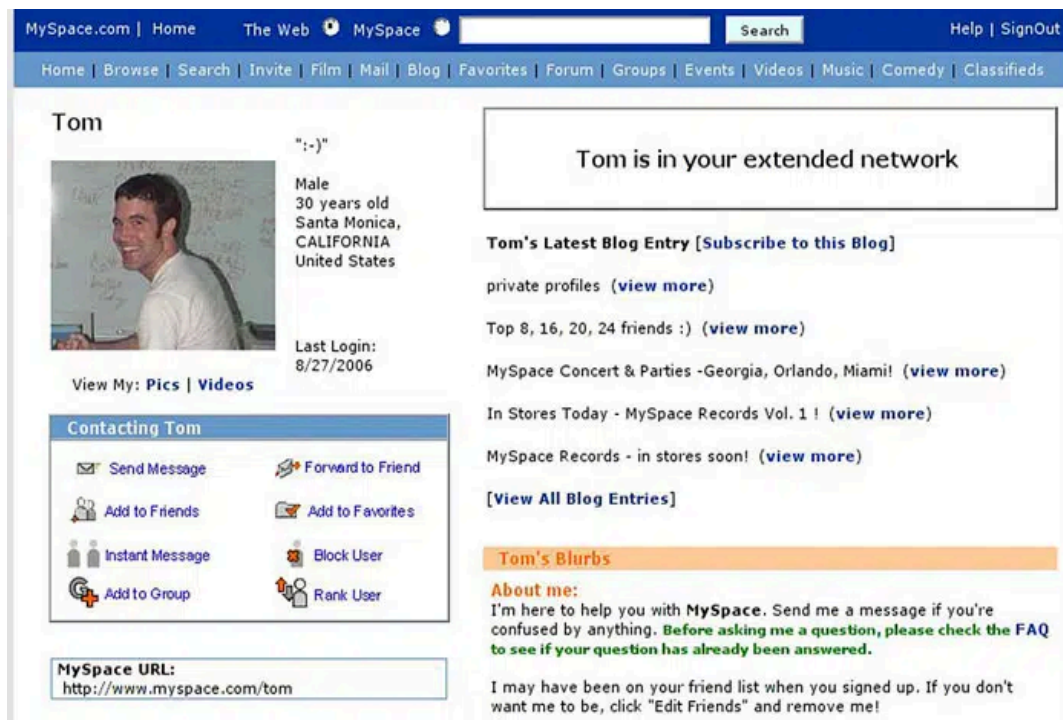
MySpace.com | Home The Web MySpace Search Help | SignOut

Home | Browse | Search | Invite | Film | Mail | Blog | Favorites | Forum | Groups | Events | Videos | Music | Comedy | Classifieds

Tom

":-)"

Male
30 years old
Santa Monica,
CALIFORNIA
United States

Last Login:
8/27/2006

View My: Pics | Videos

Contacting Tom

Send Message
Forward to Friend
Add to Friends
Add to Favorites
Instant Message
Block User
Add to Group
Rank User

MySpace URL:
http://www.myspace.com/tom

Tom is in your extended network

Tom's Latest Blog Entry [Subscribe to this Blog]

private profiles (view more)

Top 8, 16, 20, 24 friends :) (view more)

MySpace Concert & Parties -Georgia, Orlando, Miami! (view more)

In Stores Today - MySpace Records Vol. 1 ! (view more)

MySpace Records - in stores soon! (view more)

[View All Blog Entries]

Tom's Blurbs

About me:
I'm here to help you with MySpace. Send me a message if you're confused by anything. Before asking me a question, please check the FAQ to see if your question has already been answered.

I may have been on your friend list when you signed up. If you don't want me to be, click "Edit Friends" and remove me!